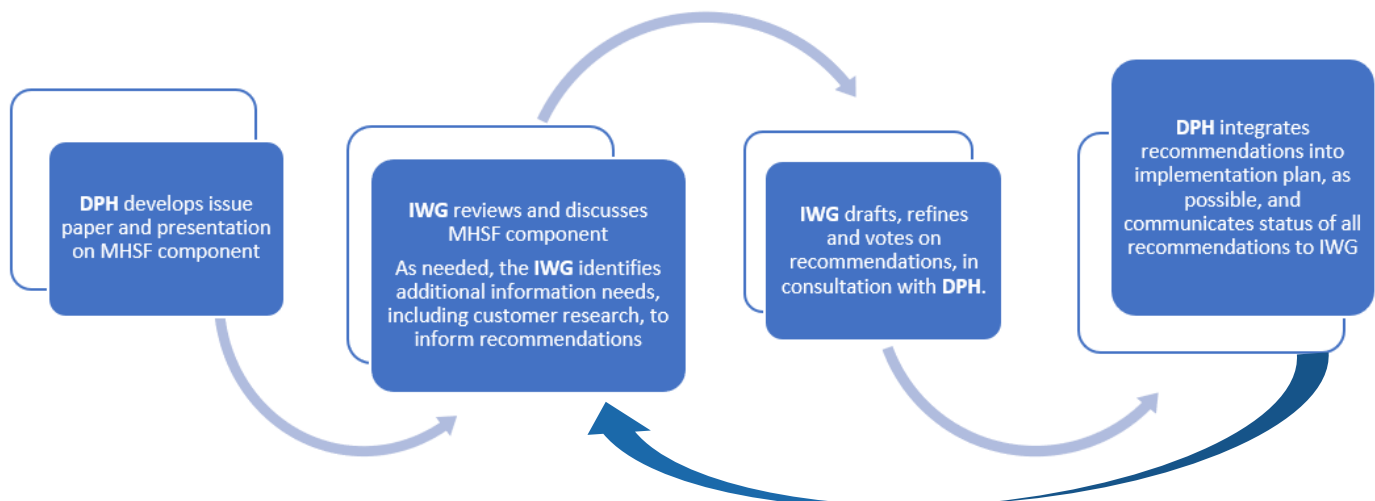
**DPH** develops issue paper and presentation on MHSF component

**IWG** reviews and discusses MHSF component

As needed, the **IWG** identifies additional information needs, including customer research, to inform recommendations

**IWG** drafts, refines and votes on recommendations, in consultation with **DPH**.

**DPH** integrates recommendations into implementation plan, as possible, and communicates status of all recommendations to IWG